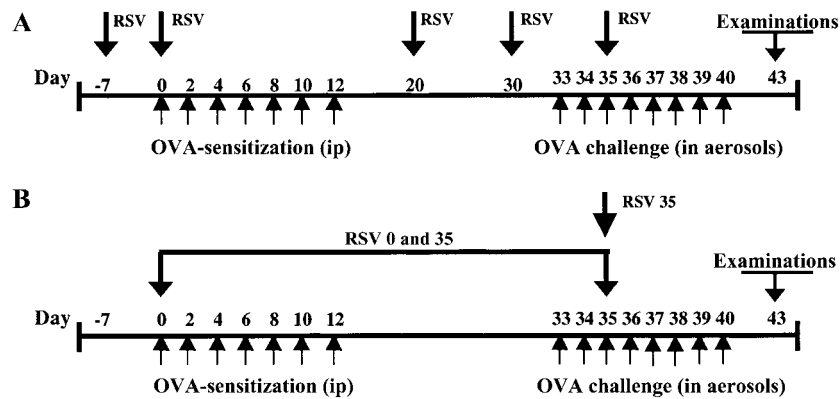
A

RSV RSV RSV RSV RSV Examinations

Day -7 0 2 4 6 8 10 12 20 30 33 34 35 36 37 38 39 40 43

OVA-sensitization (ip) OVA challenge (in aerosols)

B

RSV 35

RSV 0 and 35

Examinations

Day -7 0 2 4 6 8 10 12 33 34 35 36 37 38 39 40 43

OVA-sensitization (ip) OVA challenge (in aerosols)